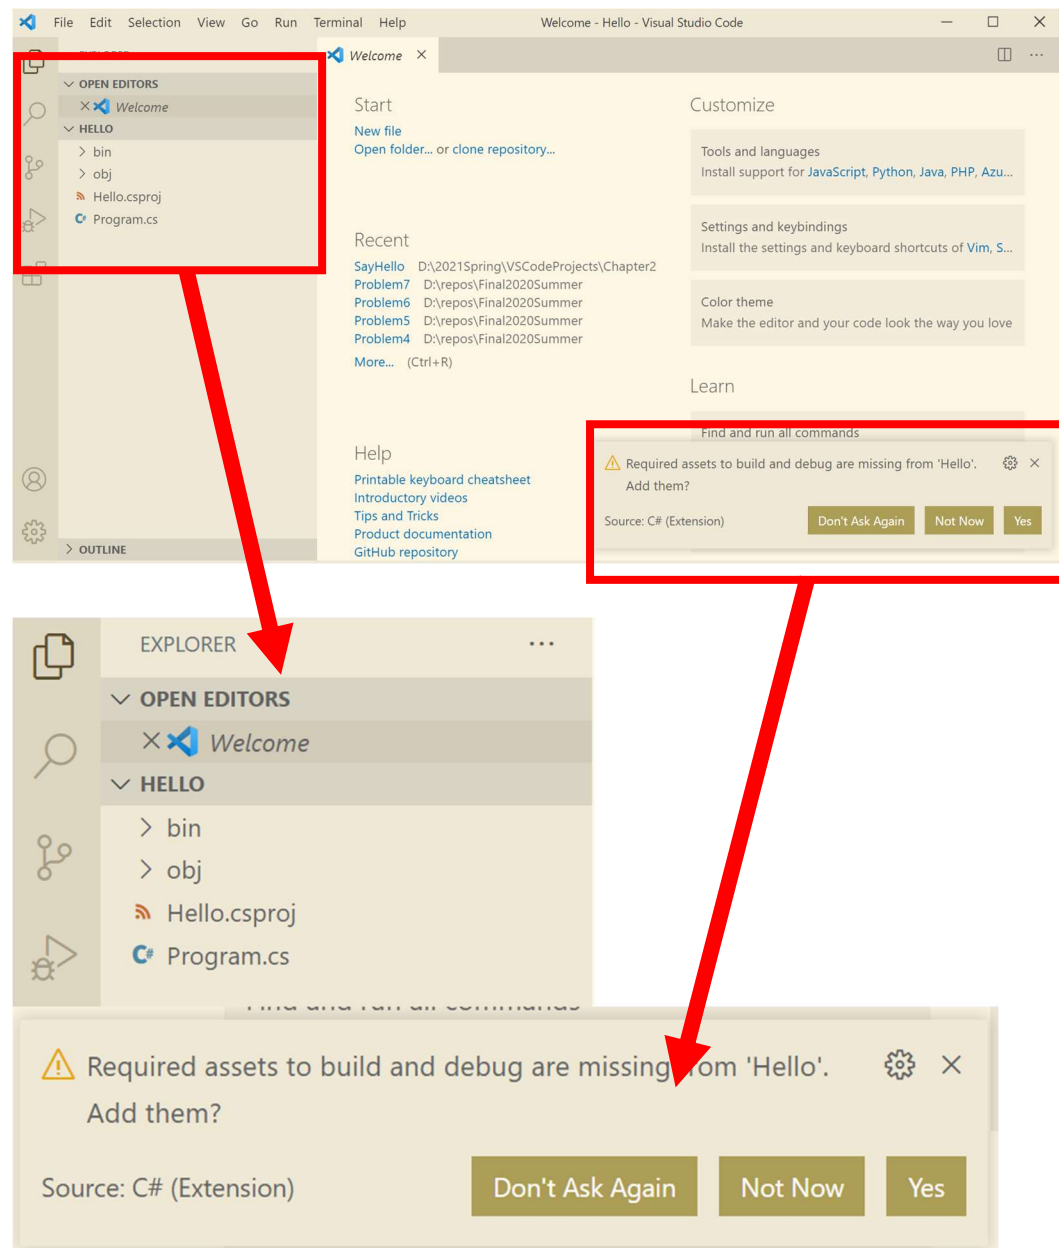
File Edit Selection View Go Run Terminal Help
Welcome - Hello - Visual Studio Code

Welcome ×

OPEN EDITORS
× Welcome
HELLO
> bin
> obj
Hello.csproj
Program.cs

> OUTLINE

Start
New file
Open folder... or clone repository...

Recent
SayHello D:\2021Spring\VSCodeProjects\Chapter2
Problem7 D:\repos\Final2020Summer
Problem6 D:\repos\Final2020Summer
Problem5 D:\repos\Final2020Summer
Problem4 D:\repos\Final2020Summer
More... (Ctrl+R)

Help
Printable keyboard cheatsheet
Introductory videos
Tips and Tricks
Product documentation
GitHub repository

Customize

Tools and languages
Install support for JavaScript, Python, Java, PHP, Azu...

Settings and keybindings
Install the settings and keyboard shortcuts of Vim, S...

Color theme
Make the editor and your code look the way you love

Learn

Find and run all commands

Required assets to build and debug are missing from 'Hello'. Add them?

Source: C# (Extension) Don't Ask Again Not Now Yes

EXPLORER ...
OPEN EDITORS
× Welcome
HELLO
> bin
> obj
Hello.csproj
Program.cs

Required assets to build and debug are missing from 'Hello'. Add them?

Source: C# (Extension) Don't Ask Again Not Now Yes